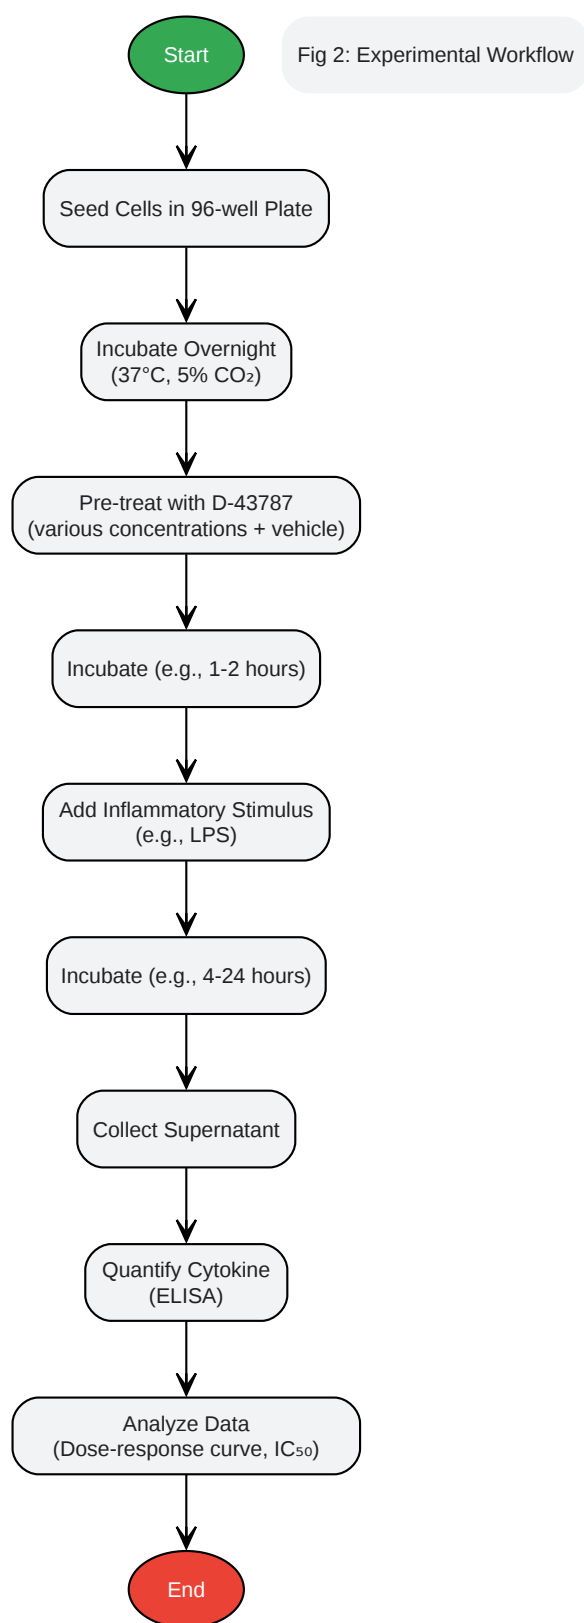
Start

Fig 2: Experimental Workflow

Seed Cells in 96-well Plate

Incubate Overnight (37°C, 5% $CO_2$)

Pre-treat with D-43787 (various concentrations + vehicle)

Incubate (e.g., 1-2 hours)

Add Inflammatory Stimulus (e.g., LPS)

Incubate (e.g., 4-24 hours)

Collect Supernatant

Quantify Cytokine (ELISA)

Analyze Data (Dose-response curve, $IC_{50}$)

End